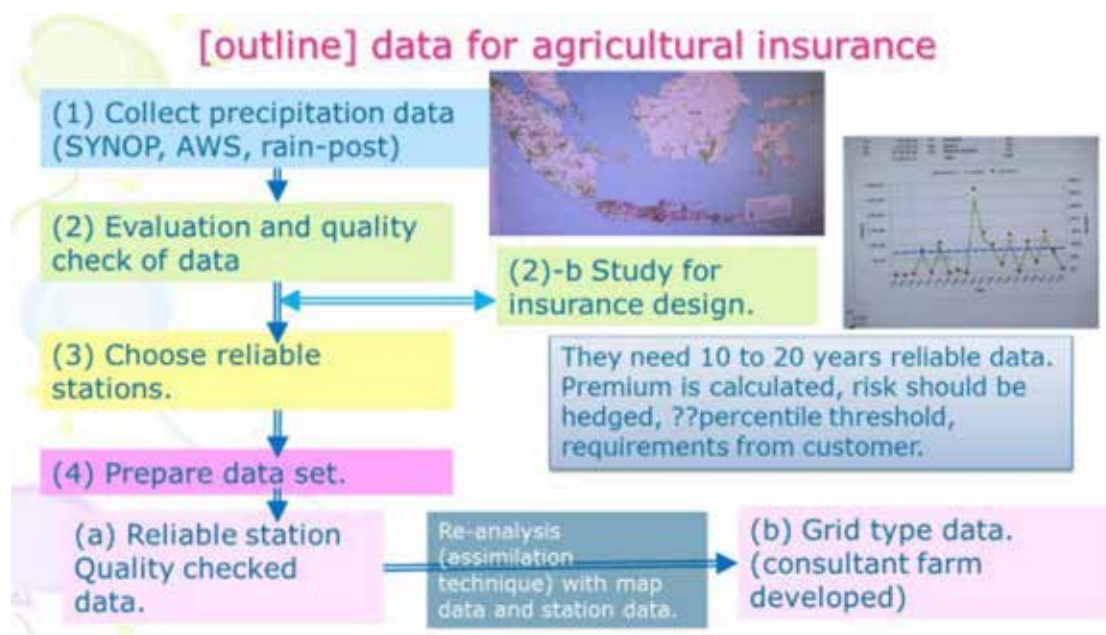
[outline] data for agricultural insurance

(1) Collect precipitation data (SYNOP, AWS, rain-post)

(2) Evaluation and quality check of data

(2)-b Study for insurance design.

(3) Choose reliable stations.

They need 10 to 20 years reliable data. Premium is calculated, risk should be hedged, ??percentile threshold, requirements from customer.

(4) Prepare data set.

(a) Reliable station Quality checked data.

Re-analysis (assimilation technique) with map data and station data.

(b) Grid type data. (consultant farm developed)